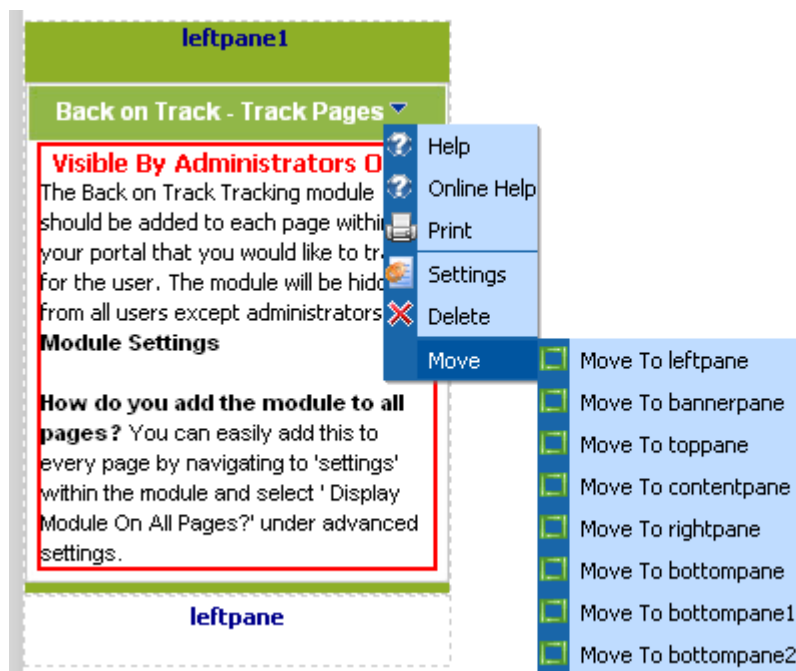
leftpane1

Back on Track - Track Pages

Visible By Administrators O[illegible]
The Back on Track Tracking module should be added to each page within your portal that you would like to tr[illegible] for the user. The module will be hid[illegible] from all users except administrators
Module Settings

How do you add the module to all pages? You can easily add this to every page by navigating to 'settings' within the module and select ' Display Module On All Pages?' under advanced settings.

leftpane

Help
Online Help
Print
Settings
Delete
Move

Move To leftpane
Move To bannerpane
Move To toppane
Move To contentpane
Move To rightpane
Move To bottompane
Move To bottompane1
Move To bottompane2